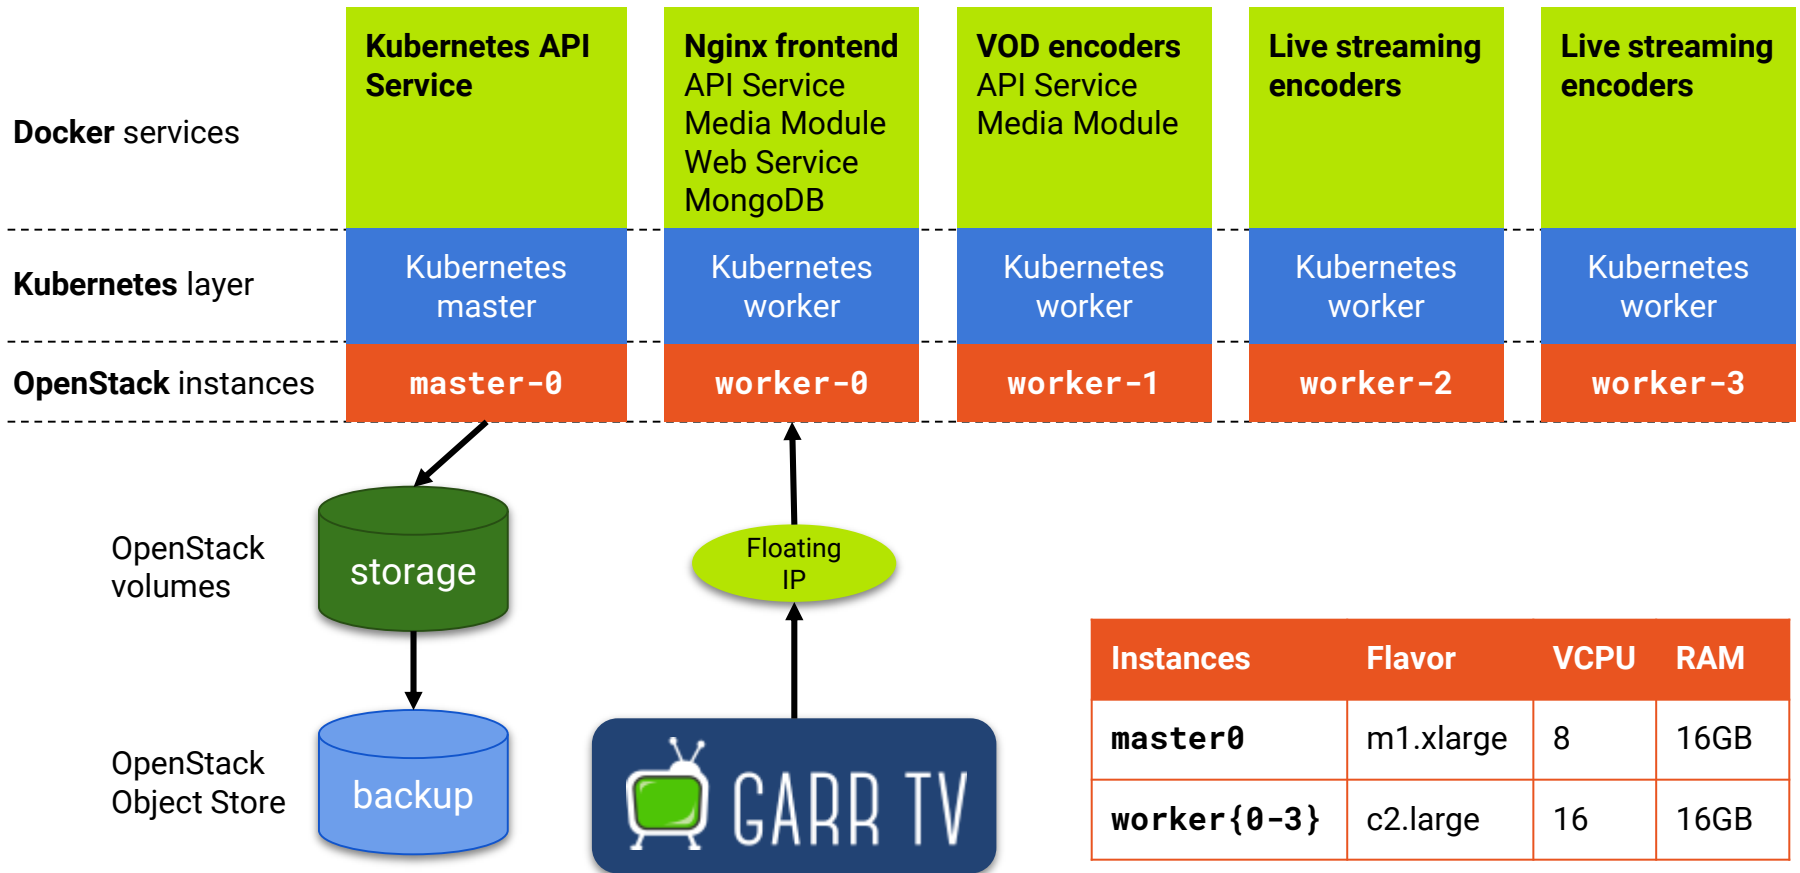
Docker services

Kubernetes layer

OpenStack instances

Kubernetes API Service

Kubernetes master

master-0

Nginx frontend
API Service
Media Module
Web Service
MongoDB

Kubernetes worker

worker-0

VOD encoders
API Service
Media Module

Kubernetes worker

worker-1

Live streaming encoders

Kubernetes worker

worker-2

Live streaming encoders

Kubernetes worker

worker-3

OpenStack volumes

storage

OpenStack Object Store

backup

Floating IP

GARR TV

| Instances | Flavor | VCPU | RAM |
|---|---|---|---|
| master0 | m1.xlarge | 8 | 16GB |
| worker{0-3} | c2.large | 16 | 16GB |